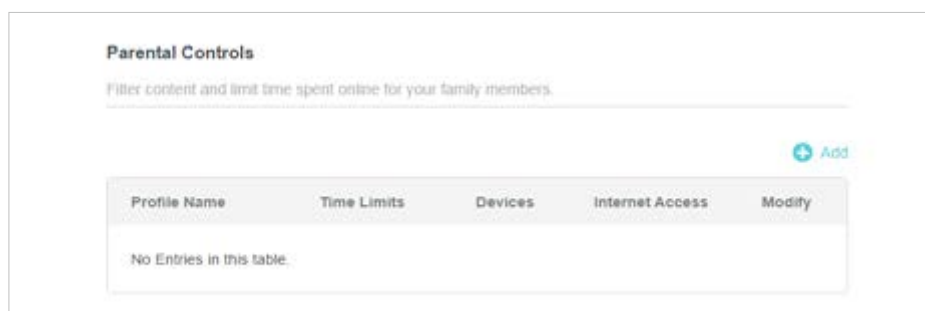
Parental Controls

Filter content and limit time spent online for your family members.

Add

| Profile Name | Time Limits | Devices | Internet Access | Modify |
|---|---|---|---|---|
| No Entries in this table. | | | | |